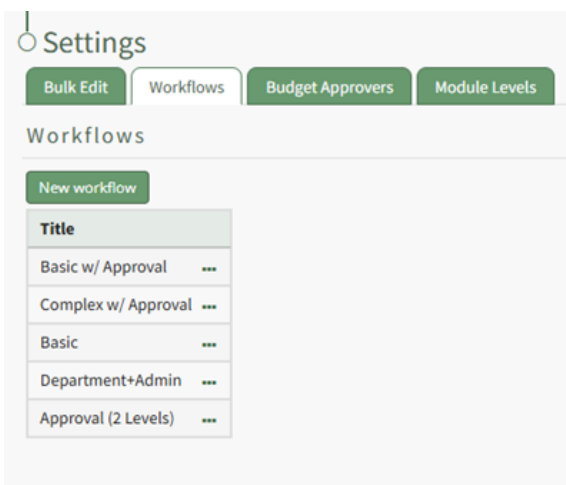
Settings

Bulk Edit | Workflows | Budget Approvers | Module Levels

Workflows

New workflow

| Title |
|---|
| Basic w/ Approval ••• |
| Complex w/ Approval ••• |
| Basic ••• |
| Department+Admin ••• |
| Approval (2 Levels) ••• |